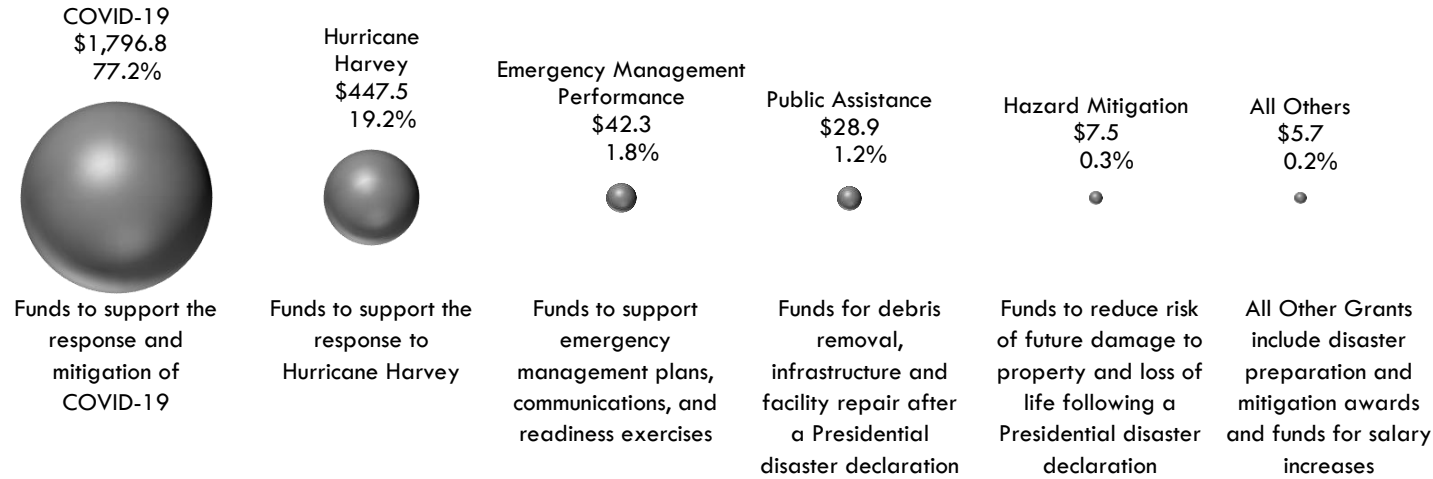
COVID-19
$1,796.8
77.2%

Hurricane Harvey
$447.5
19.2%

Emergency Management Performance
$42.3
1.8%

Public Assistance
$28.9
1.2%

Hazard Mitigation
$7.5
0.3%

All Others
$5.7
0.2%

Funds to support the response and mitigation of COVID-19

Funds to support the response to Hurricane Harvey

Funds to support emergency management plans, communications, and readiness exercises

Funds for debris removal, infrastructure and facility repair after a Presidential disaster declaration

Funds to reduce risk of future damage to property and loss of life following a Presidential disaster declaration

All Other Grants include disaster preparation and mitigation awards and funds for salary increases